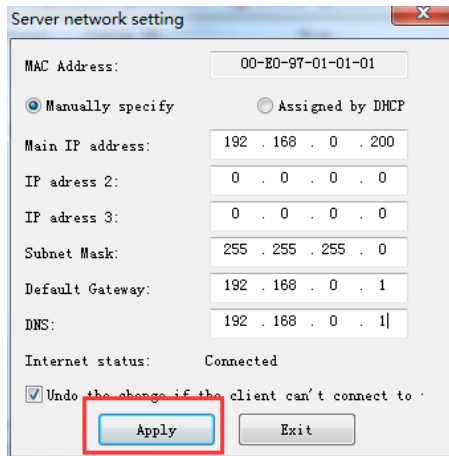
Server network setting

MAC Address: 00-E0-97-01-01-01

Manually specify

Assigned by DHCP

Main IP address: 192 . 168 . 0 . 200

IP adress 2: 0 . 0 . 0 . 0

IP adress 3: 0 . 0 . 0 . 0

Subnet Mask: 255 . 255 . 255 . 0

Default Gateway: 192 . 168 . 0 . 1

DNS: 192 . 168 . 0 . 1

Internet status: Connected

Undo the change if the client can't connect to

Apply

Exit